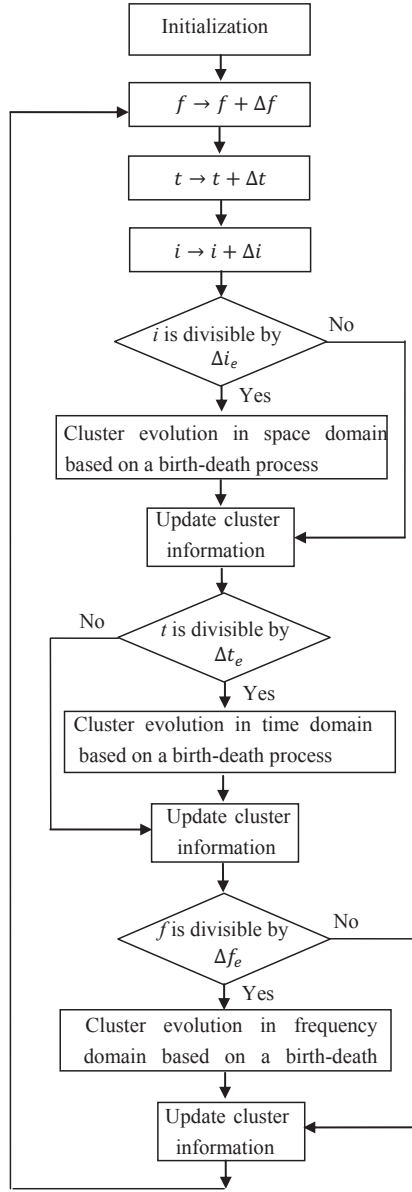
Initialization

$f \rightarrow f + \Delta f$

$t \rightarrow t + \Delta t$

$i \rightarrow i + \Delta i$

$i$ is divisible by $\Delta i_e$

No

Yes

Cluster evolution in space domain based on a birth-death process

Update cluster information

No

$t$ is divisible by $\Delta t_e$

Yes

Cluster evolution in time domain based on a birth-death process

Update cluster information

$f$ is divisible by $\Delta f_e$

No

Yes

Cluster evolution in frequency domain based on a birth-death

Update cluster information